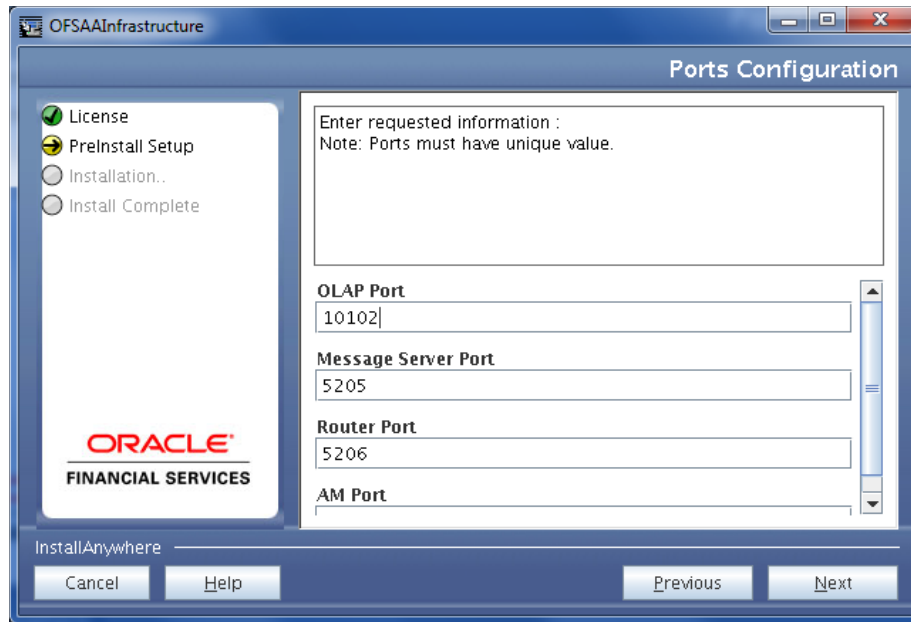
OFSAAInfrastructure

Ports Configuration

License
PreInstall Setup
Installation..
Install Complete

ORACLE
FINANCIAL SERVICES

Enter requested information :
Note: Ports must have unique value.

OLAP Port
10102

Message Server Port
5205

Router Port
5206

AM Port

InstallAnywhere

Cancel
Help
Previous
Next